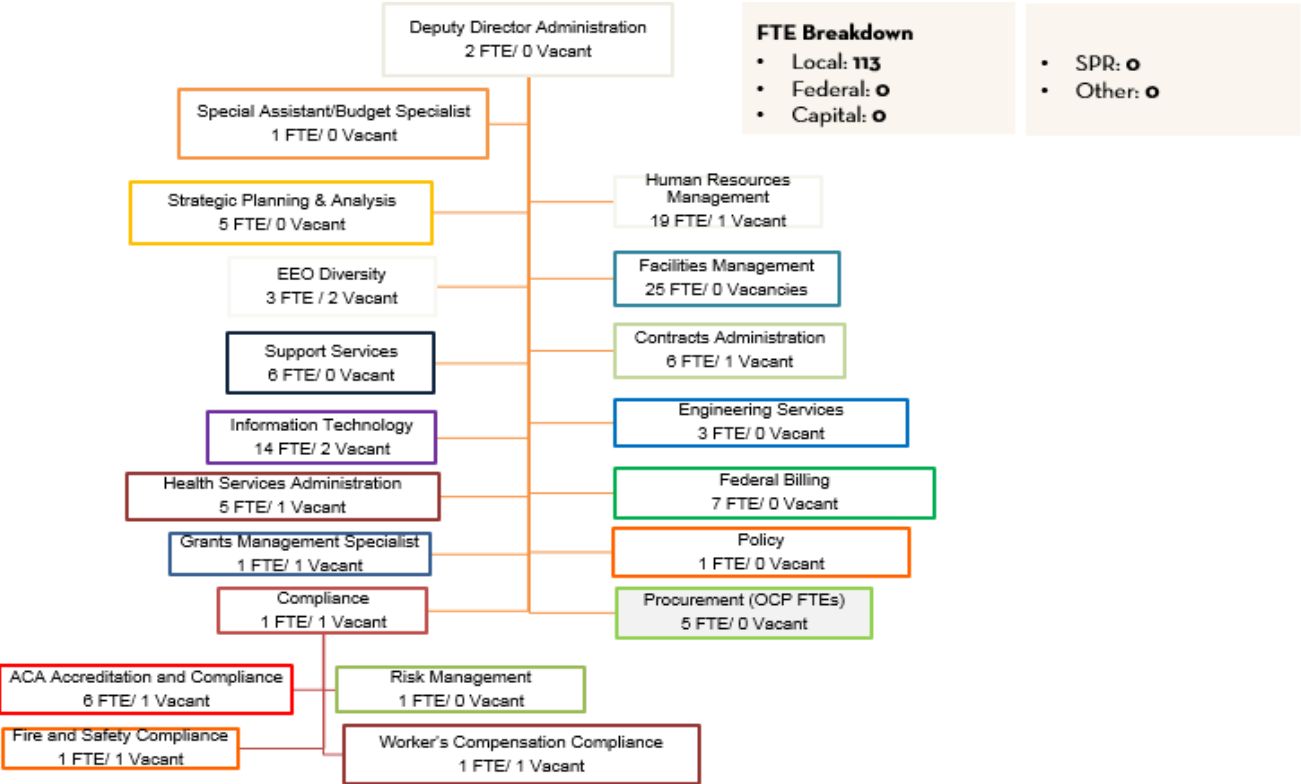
Deputy Director Administration
2 FTE/ 0 Vacant

FTE Breakdown
- Local: 113
- Federal: 0
- Capital: 0

- SPR: 0
- Other: 0

Special Assistant/Budget Specialist
1 FTE/ 0 Vacant

Strategic Planning & Analysis
5 FTE/ 0 Vacant

EEO Diversity
3 FTE / 2 Vacant

Support Services
6 FTE/ 0 Vacant

Information Technology
14 FTE/ 2 Vacant

Health Services Administration
5 FTE/ 1 Vacant

Grants Management Specialist
1 FTE/ 1 Vacant

Compliance
1 FTE/ 1 Vacant

ACA Accreditation and Compliance
6 FTE/ 1 Vacant

Fire and Safety Compliance
1 FTE/ 1 Vacant

Risk Management
1 FTE/ 0 Vacant

Worker's Compensation Compliance
1 FTE/ 1 Vacant

Human Resources Management
19 FTE/ 1 Vacant

Facilities Management
25 FTE/ 0 Vacancies

Contracts Administration
6 FTE/ 1 Vacant

Engineering Services
3 FTE/ 0 Vacant

Federal Billing
7 FTE/ 0 Vacant

Policy
1 FTE/ 0 Vacant

Procurement (OCP FTEs)
5 FTE/ 0 Vacant